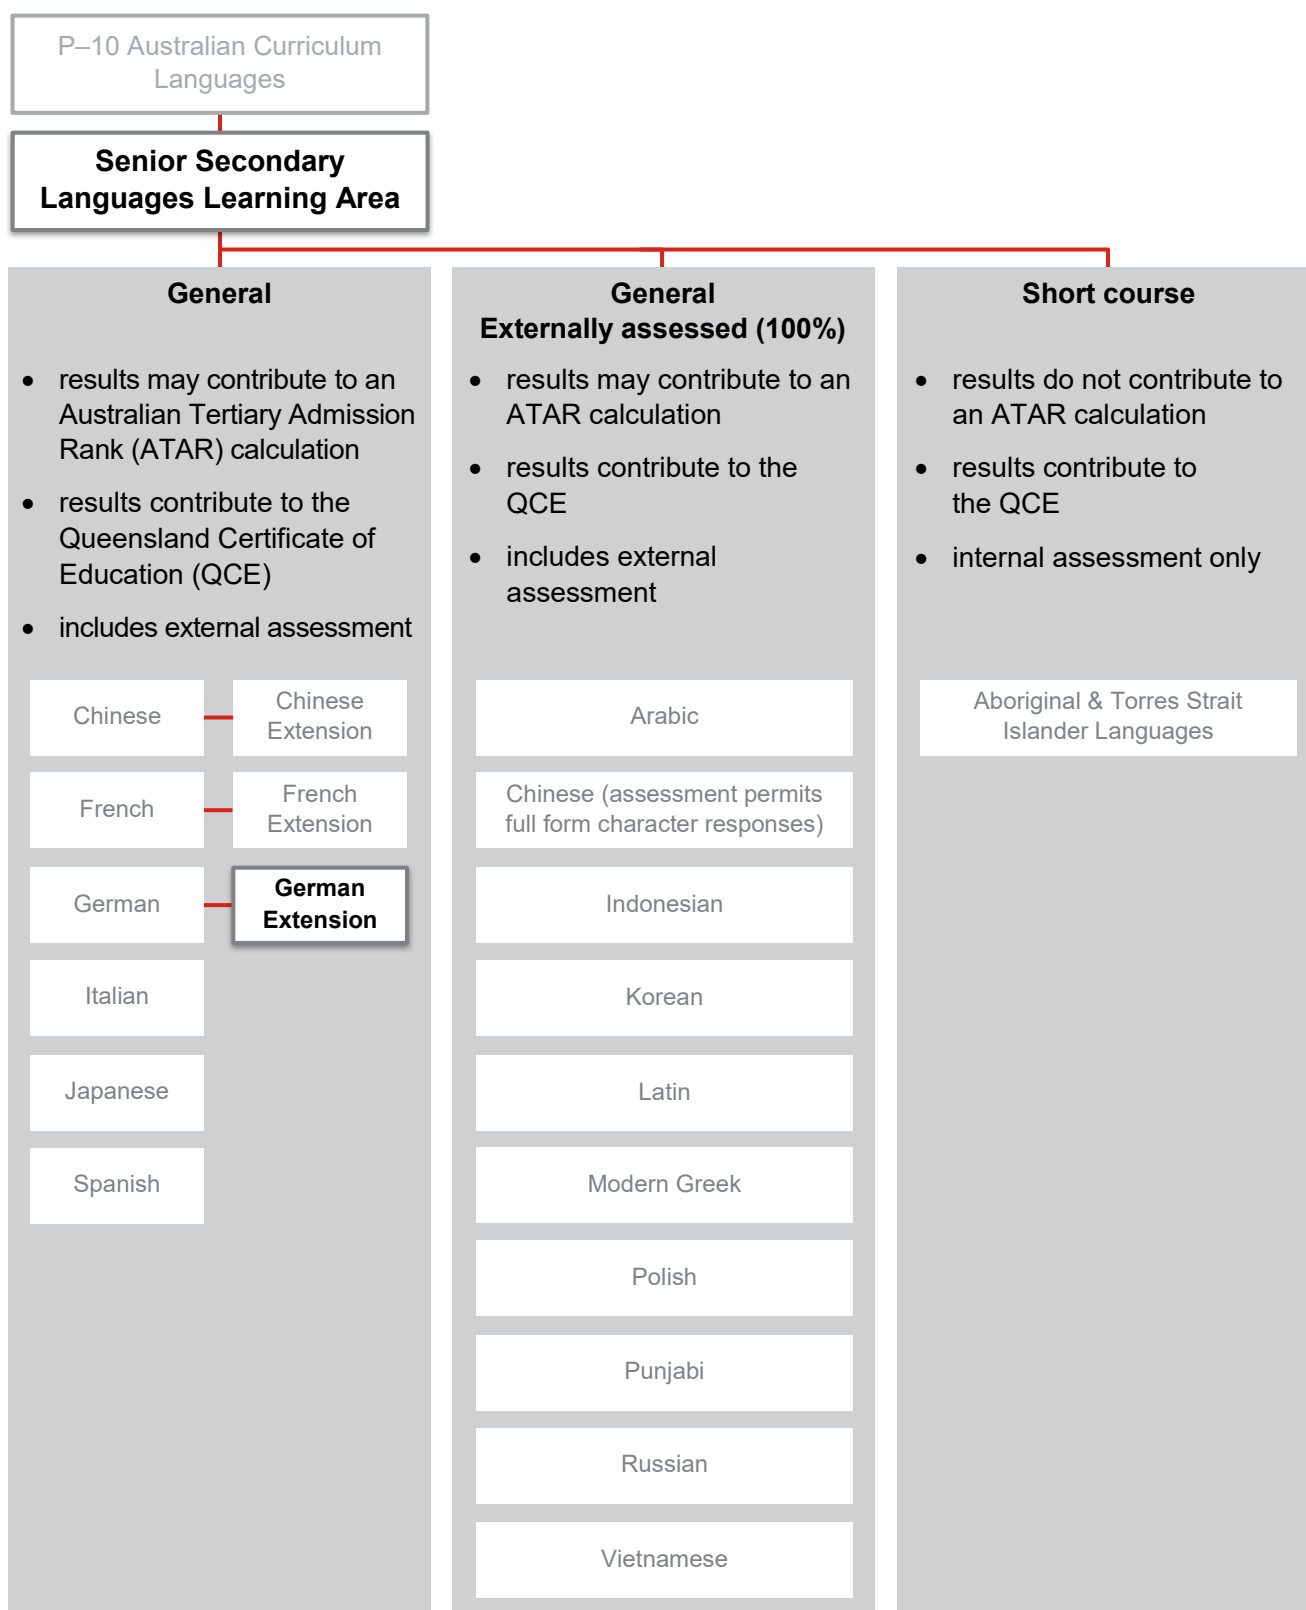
P–10 Australian Curriculum Languages

Senior Secondary Languages Learning Area

General

- results may contribute to an Australian Tertiary Admission Rank (ATAR) calculation
- results contribute to the Queensland Certificate of Education (QCE)
- includes external assessment

Chinese
Chinese Extension
French
French Extension
German
German Extension
Italian
Japanese
Spanish

General
Externally assessed (100%)

- results may contribute to an ATAR calculation
- results contribute to the QCE
- includes external assessment

Arabic
Chinese (assessment permits full form character responses)
Indonesian
Korean
Latin
Modern Greek
Polish
Punjabi
Russian
Vietnamese

Short course

- results do not contribute to an ATAR calculation
- results contribute to the QCE
- internal assessment only

Aboriginal & Torres Strait Islander Languages